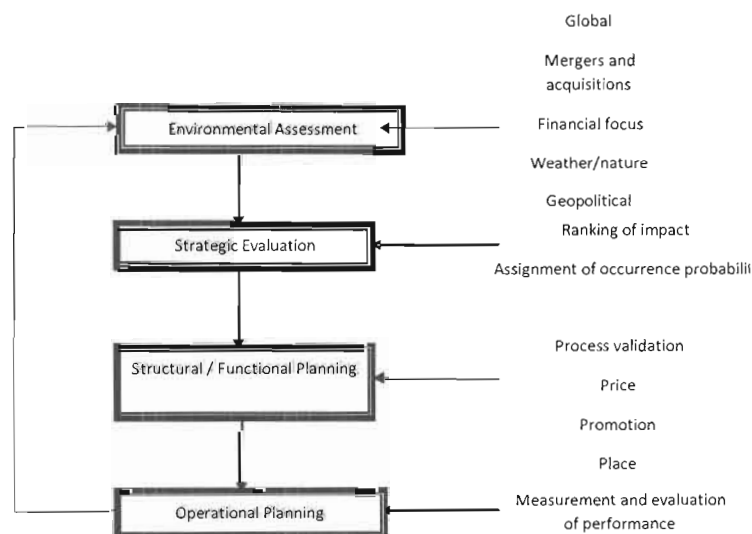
Global

Mergers and acquisitions

Environmental Assessment

Financial focus

Weather/nature

Geopolitical

Ranking of impact

Strategic Evaluation

Assignment of occurrence probabili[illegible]

Process validation

Structural / Functional Planning

Price

Promotion

Place

Measurement and evaluation of performance

Operational Planning